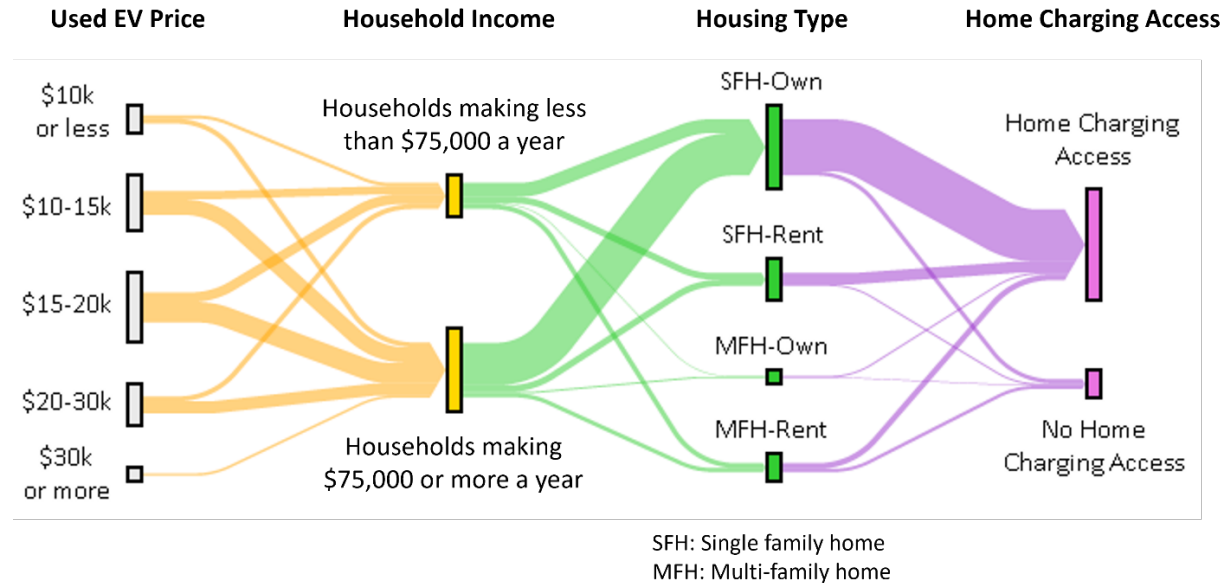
Used EV Price

Household Income

Housing Type

Home Charging Access

\$10k or less

\$10-15k

\$15-20k

\$20-30k

\$30k or more

Households making less than \$75,000 a year

Households making \$75,000 or more a year

SFH-Own

SFH-Rent

MFH-Own

MFH-Rent

Home Charging Access

No Home Charging Access

SFH: Single family home
MFH: Multi-family home